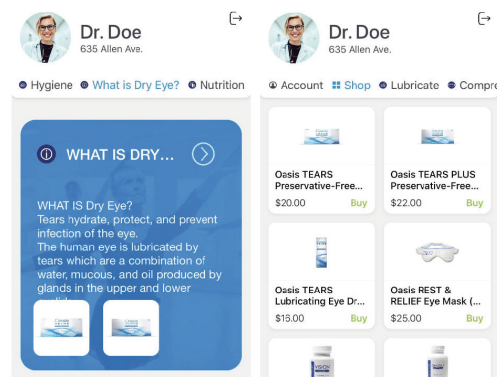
Dr. Doe
635 Allen Ave.

Hygiene What is Dry Eye? Nutrition

WHAT IS DRY...

WHAT IS Dry Eye?
Tears hydrate, protect, and prevent infection of the eye.
The human eye is lubricated by tears which are a combination of water, mucous, and oil produced by glands in the upper and lower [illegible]

Dr. Doe
635 Allen Ave.

Account Shop Lubricate Compre

Oasis TEARS Preservative-Free...
$20.00 Buy

Oasis TEARS PLUS Preservative-Free...
$22.00 Buy

Oasis TEARS Lubricating Eye Dr...
$15.00 Buy

Oasis REST & RELIEF Eye Mask (...
$25.00 Buy